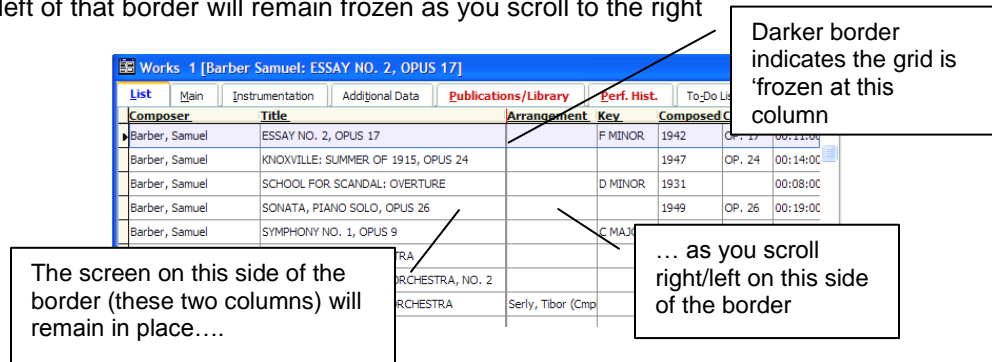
left of that border will remain frozen as you scroll to the right

Works 1 [Barber Samuel: ESSAY NO. 2, OPUS 17]

List | Main | Instrumentation | Additional Data | Publications/Library | Perf. Hist. | To-Do Lis

| Composer | Title | Arrangement | Key | Composed | | |
|---|---|---|---|---|---|---|
| Barber, Samuel | ESSAY NO. 2, OPUS 17 | | F MINOR | 1942 | OP. 17 | 00:11:00 |
| Barber, Samuel | KNOXVILLE: SUMMER OF 1915, OPUS 24 | | | 1947 | OP. 24 | 00:14:00 |
| Barber, Samuel | SCHOOL FOR SCANDAL: OVERTURE | | D MINOR | 1931 | | 00:08:00 |
| Barber, Samuel | SONATA, PIANO SOLO, OPUS 26 | | | 1949 | OP. 26 | 00:19:00 |
| Barber, Samuel | SYMPHONY NO. 1, OPUS 9 | | C MAJ | | | |
| | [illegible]TRA | | | | | |
| | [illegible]ORCHESTRA, NO. 2 | | | | | |
| | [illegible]ORCHESTRA | Serly, Tibor (Cmp | | | | |

Darker border indicates the grid is 'frozen at this column

The screen on this side of the border (these two columns) will remain in place….

… as you scroll right/left on this side of the border